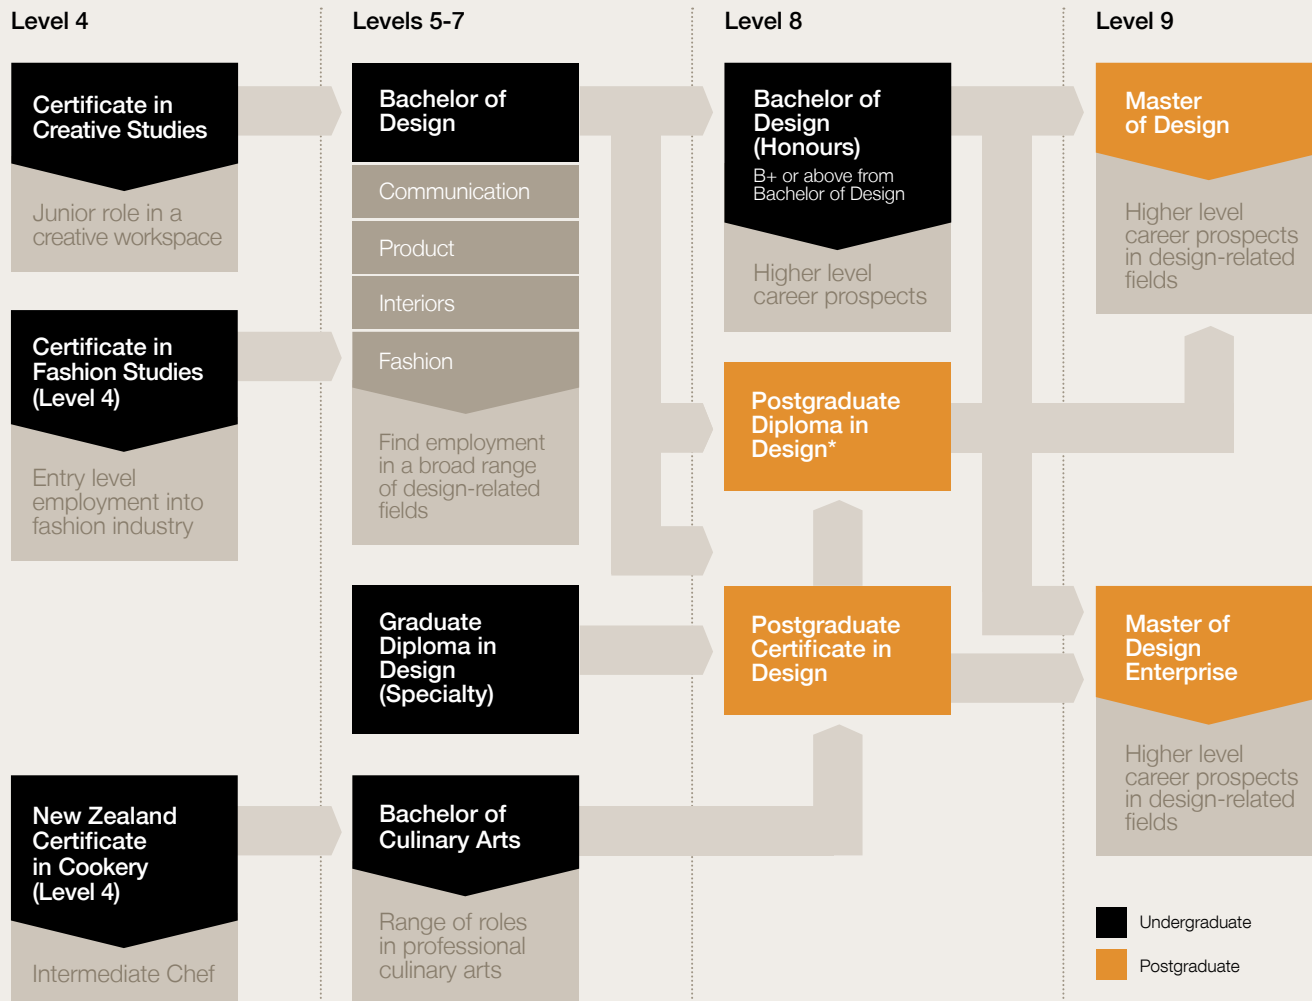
Level 4

Levels 5-7

Level 8

Level 9

Certificate in Creative Studies

Junior role in a creative workspace

Certificate in Fashion Studies (Level 4)

Entry level employment into fashion industry

New Zealand Certificate in Cookery (Level 4)

Intermediate Chef

Bachelor of Design

Communication

Product

Interiors

Fashion

Find employment in a broad range of design-related fields

Graduate Diploma in Design (Specialty)

Bachelor of Culinary Arts

Range of roles in professional culinary arts

Bachelor of Design (Honours)

B+ or above from Bachelor of Design

Higher level career prospects

Postgraduate Diploma in Design*

Postgraduate Certificate in Design

Master of Design

Higher level career prospects in design-related fields

Master of Design Enterprise

Higher level career prospects in design-related fields

Undergraduate

Postgraduate